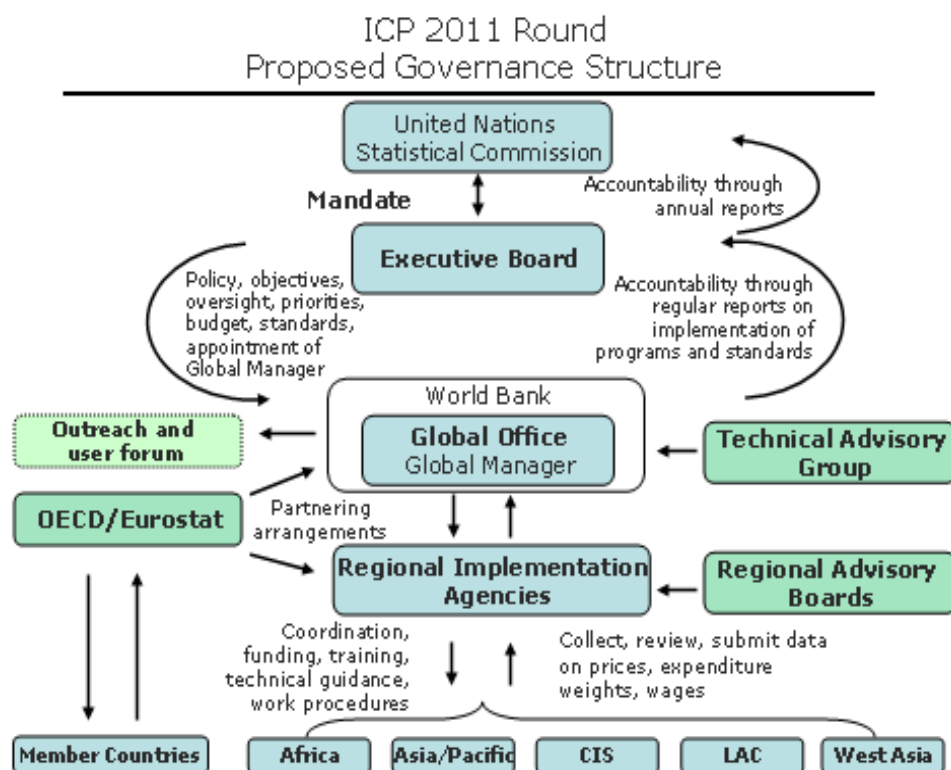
ICP 2011 Round
Proposed Governance Structure

United Nations Statistical Commission

Mandate

Accountability through annual reports

Executive Board

Policy, objectives, oversight, priorities, budget, standards, appointment of Global Manager

Accountability through regular reports on implementation of programs and standards

World Bank

Outreach and user forum

Global Office
Global Manager

Technical Advisory Group

OECD/Eurostat

Partnering arrangements

Regional Implementation Agencies

Regional Advisory Boards

Coordination, funding, training, technical guidance, work procedures

Collect, review, submit data on prices, expenditure weights, wages

Member Countries

Africa

Asia/Pacific

CIS

LAC

West Asia